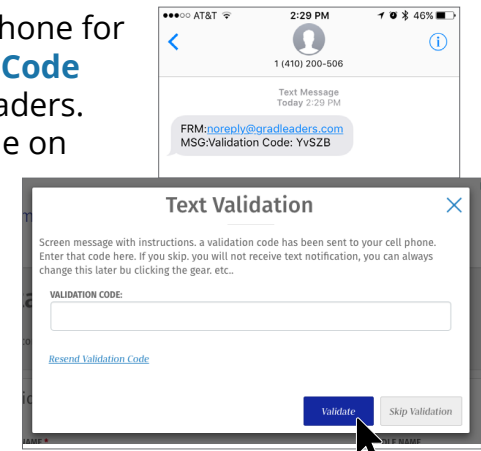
hone for
Code
aders.
e on

●●●○○ AT&T 2:29 PM 46%
1 (410) 200-506
Text Message
Today 2:29 PM
FRM:noreply@gradleaders.com
MSG:Validation Code: YvSZB

Text Validation

Screen message with instructions. a validation code has been sent to your cell phone. Enter that code here. If you skip. you will not receive text notification, you can always change this later bu clicking the gear. etc..

VALIDATION CODE:

Resend Validation Code

Validate Skip Validation